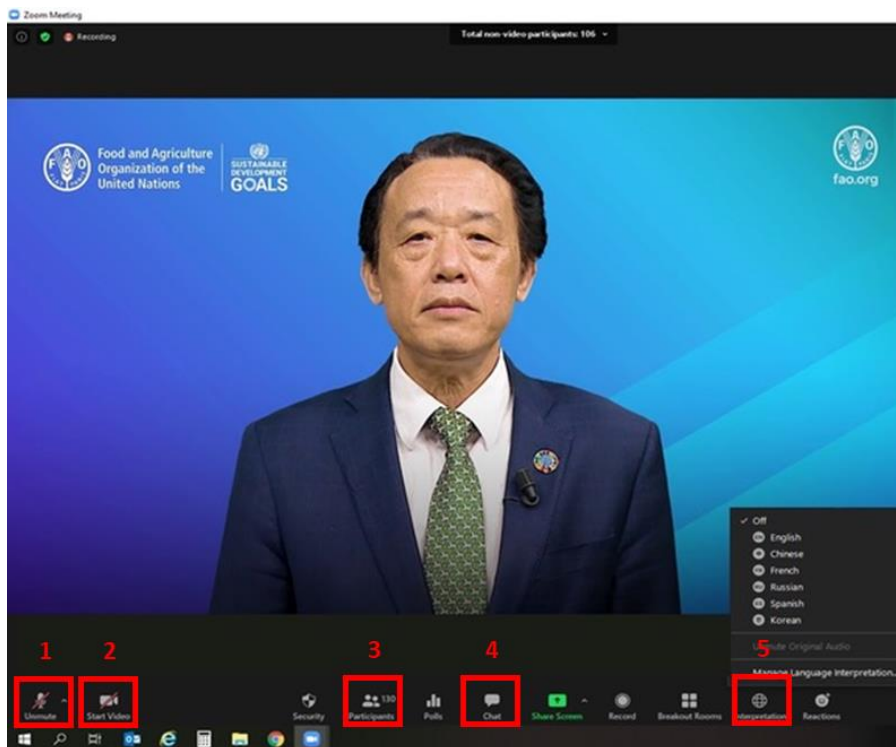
Zoom Meeting

Recording

Total non-video participants: 106

Food and Agriculture Organization of the United Nations

SUSTAINABLE DEVELOPMENT GOALS

fao.org

✓ Off
English
Chinese
French
Russian
Spanish
Korean

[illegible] Original Audio

Manage Language Interpretation...

1 2 3 4 5

Unmute

Start Video

Security

130

Participants

Polls

Chat

Share Screen

Record

Breakout Rooms

Interpretation

Reactions